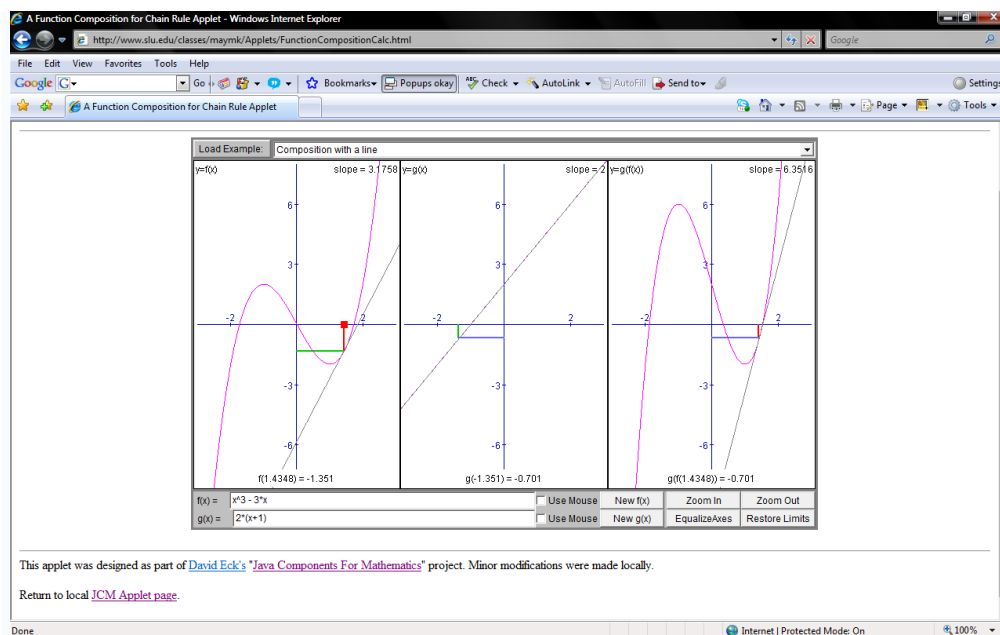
A Function Composition for Chain Rule Applet - Windows Internet Explorer

http://www.slu.edu/classes/maymk/Applets/FunctionCompositionCalc.html

Google

File Edit View Favorites Tools Help

Google G Go Bookmarks Popups okay Check AutoLink AutoFill Send to Settings

A Function Composition for Chain Rule Applet

Page Tools

Load Example: Composition with a line

y=f(x) slope = 3.1758

6
3
-2
2
-3
-6

f(1.4348) = -1.351

y=g(x) slope = 2

6
3
-2
2
-3
-6

g(-1.351) = -0.701

y=g(f(x)) slope = 6.3516

6
3
-2
2
-3
-6

g(f(1.4348)) = -0.701

f(x) = x^3 - 3*x Use Mouse New f(x) Zoom In Zoom Out

g(x) = 2*(x+1) Use Mouse New g(x) EqualizeAxes Restore Limits

This applet was designed as part of David Eck's "Java Components For Mathematics" project. Minor modifications were made locally.

Return to local JCM Applet page.

Done

Internet | Protected Mode: On

100%